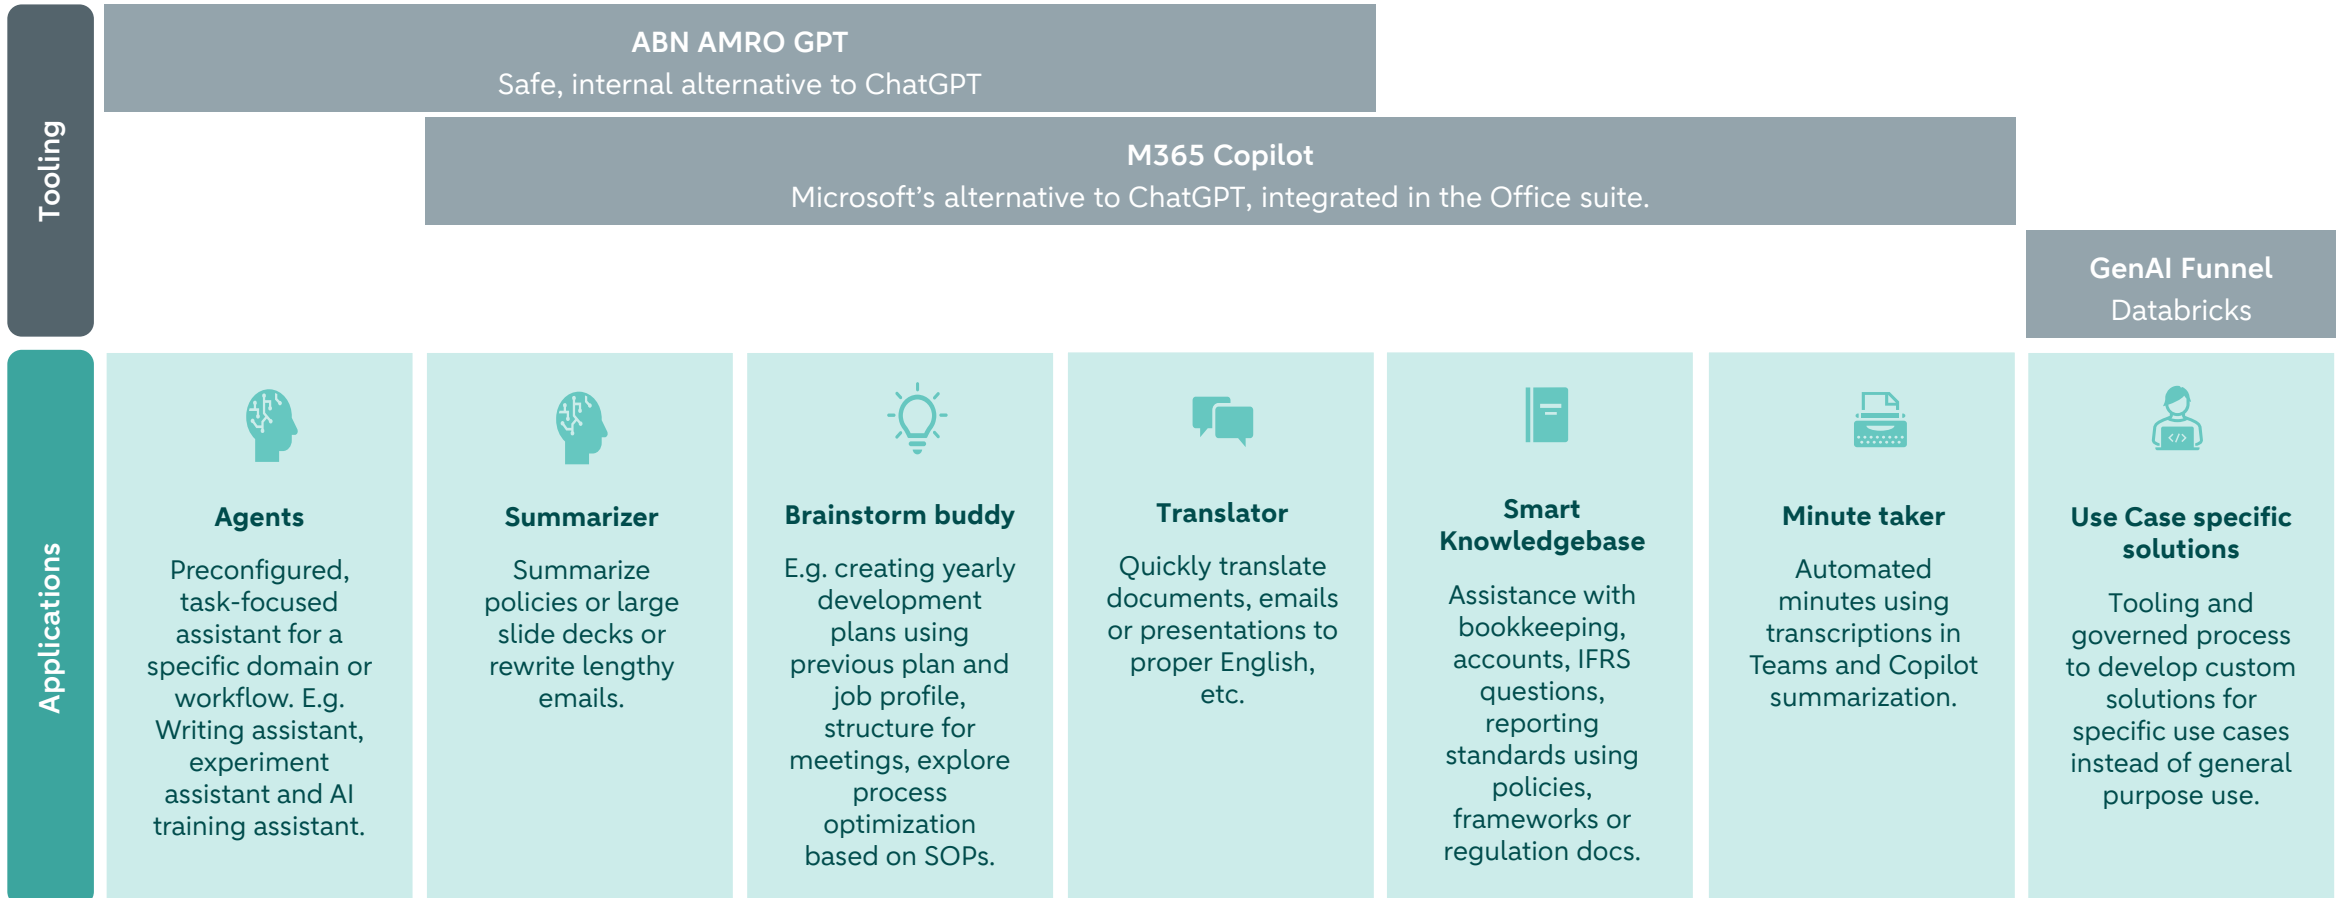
Tooling

ABN AMRO GPT
Safe, internal alternative to ChatGPT

M365 Copilot
Microsoft's alternative to ChatGPT, integrated in the Office suite.

GenAI Funnel
Databricks

Applications

Agents
Preconfigured, task-focused assistant for a specific domain or workflow. E.g. Writing assistant, experiment assistant and AI training assistant.

Summarizer
Summarize policies or large slide decks or rewrite lengthy emails.

Brainstorm buddy
E.g. creating yearly development plans using previous plan and job profile, structure for meetings, explore process optimization based on SOPs.

Translator
Quickly translate documents, emails or presentations to proper English, etc.

Smart Knowledgebase
Assistance with bookkeeping, accounts, IFRS questions, reporting standards using policies, frameworks or regulation docs.

Minute taker
Automated minutes using transcriptions in Teams and Copilot summarization.

Use Case specific solutions
Tooling and governed process to develop custom solutions for specific use cases instead of general purpose use.